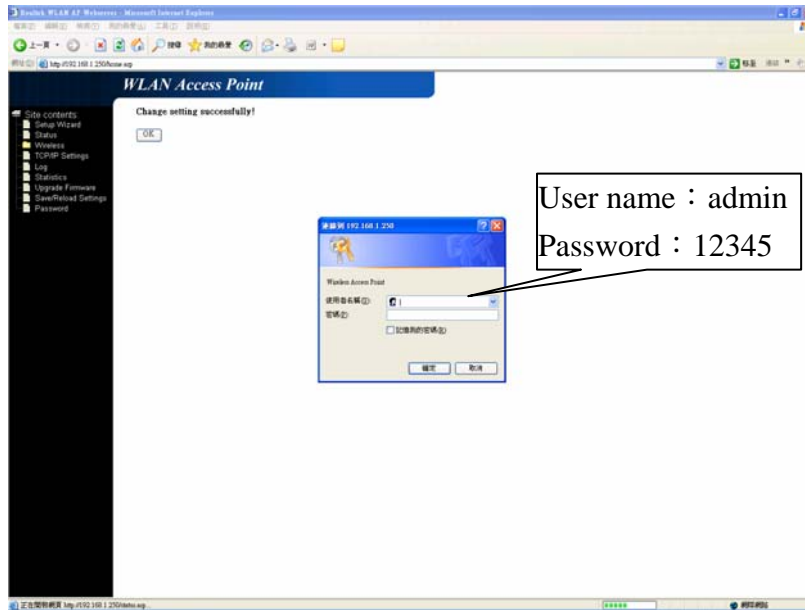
Realtek WLAN AP Webserver - Microsoft Internet Explorer

http://192.168.1.250/home.asp

WLAN Access Point

Site contents
Setup Wizard
Status
Wireless
TCP/IP Settings
Log
Statistics
Upgrade Firmware
Save/Reload Settings
Password

Change setting successfully!

OK

User name：admin
Password：12345

連線到 192.168.1.250

Wireless Access Point

使用者名稱(U)
密碼(P)
記憶我的密碼(R)

確定 取消

http://192.168.1.250/status.asp